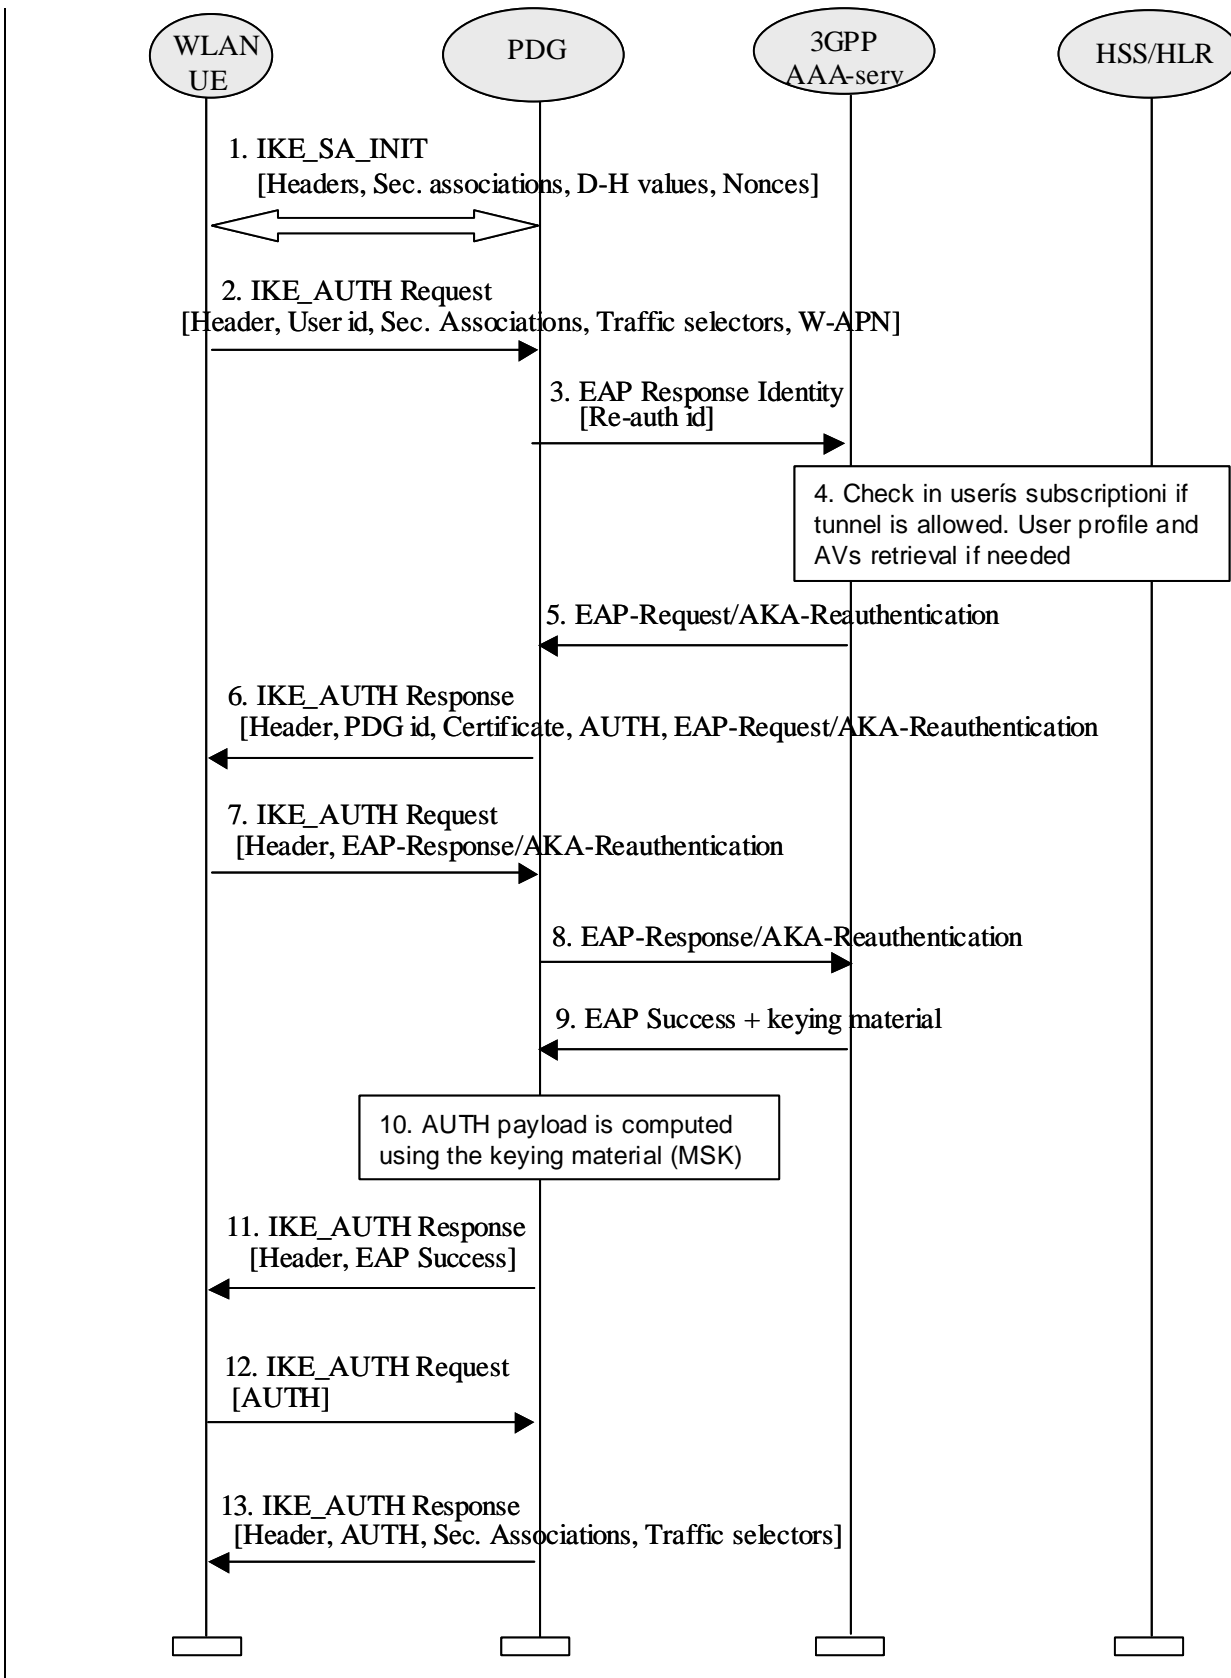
WLAN UE

PDG

3GPP AAA-serv

HSS/HLR

1. IKE_SA_INIT
[Headers, Sec. associations, D-H values, Nonces]

2. IKE_AUTH Request
[Header, User id, Sec. Associations, Traffic selectors, W-APN]

3. EAP Response Identity
[Re-auth id]

4. Check in userís subscriptioni if tunnel is allowed. User profile and AVs retrieval if needed

5. EAP-Request/AKA-Reauthentication

6. IKE_AUTH Response
[Header, PDG id, Certificate, AUTH, EAP-Request/AKA-Reauthentication

7. IKE_AUTH Request
[Header, EAP-Response/AKA-Reauthentication

8. EAP-Response/AKA-Reauthentication

9. EAP Success + keying material

10. AUTH payload is computed using the keying material (MSK)

11. IKE_AUTH Response
[Header, EAP Success]

12. IKE_AUTH Request
[AUTH]

13. IKE_AUTH Response
[Header, AUTH, Sec. Associations, Traffic selectors]